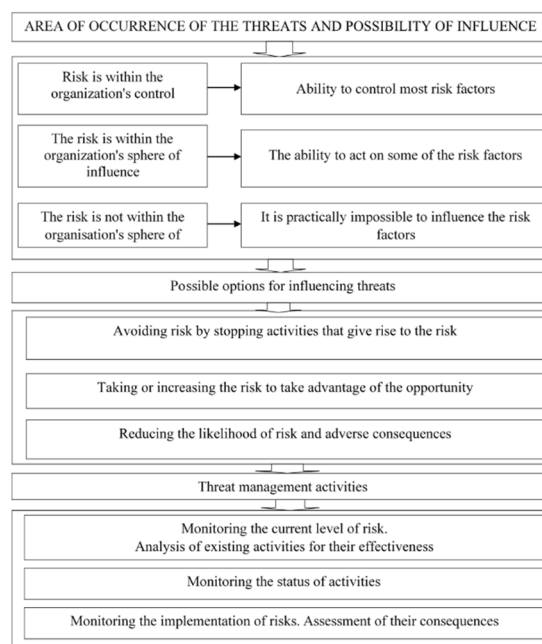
AREA OF OCCURRENCE OF THE THREATS AND POSSIBILITY OF INFLUENCE

Risk is within the organization's control

Ability to control most risk factors

The risk is within the organization's sphere of influence

The ability to act on some of the risk factors

The risk is not within the organisation's sphere of

It is practically impossible to influence the risk factors

Possible options for influencing threats

Avoiding risk by stopping activities that give rise to the risk

Taking or increasing the risk to take advantage of the opportunity

Reducing the likelihood of risk and adverse consequences

Threat management activities

Monitoring the current level of risk.
Analysis of existing activities for their effectiveness

Monitoring the status of activities

Monitoring the implementation of risks. Assessment of their consequences